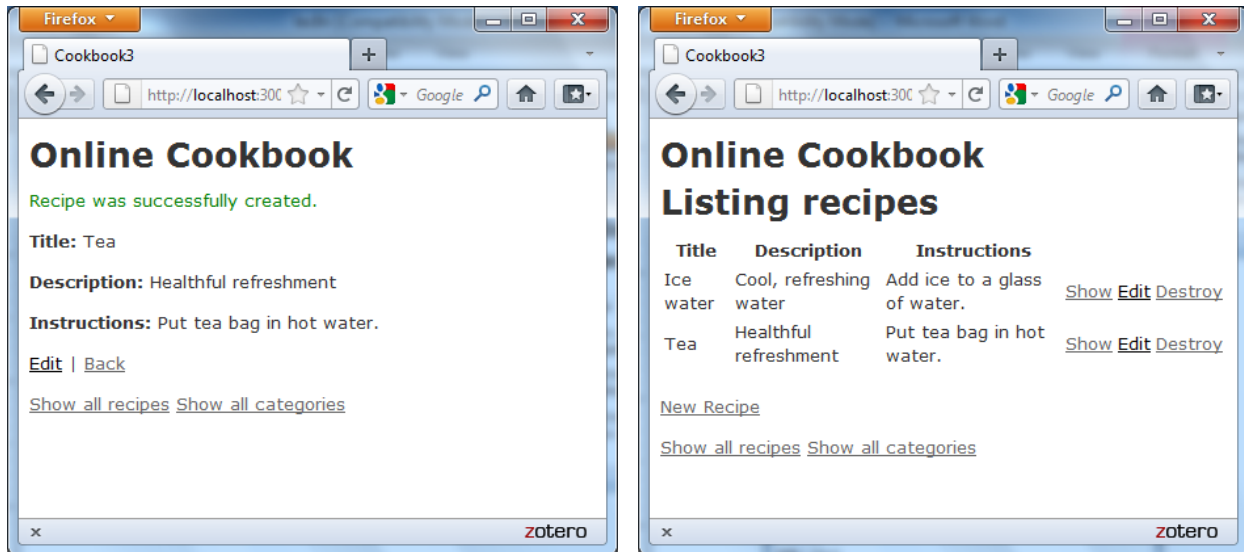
Firefox

Cookbook3

+

http://localhost:300

Google

Online Cookbook

Recipe was successfully created.

**Title:** Tea

**Description:** Healthful refreshment

**Instructions:** Put tea bag in hot water.

Edit | Back

Show all recipes Show all categories

×

zotero

Firefox

Cookbook3

+

http://localhost:300

Google

Online Cookbook

Listing recipes

| Title | Description | Instructions | |
|---|---|---|---|
| Ice water | Cool, refreshing water | Add ice to a glass of water. | Show Edit Destroy |
| Tea | Healthful refreshment | Put tea bag in hot water. | Show Edit Destroy |

New Recipe

Show all recipes Show all categories

×

zotero